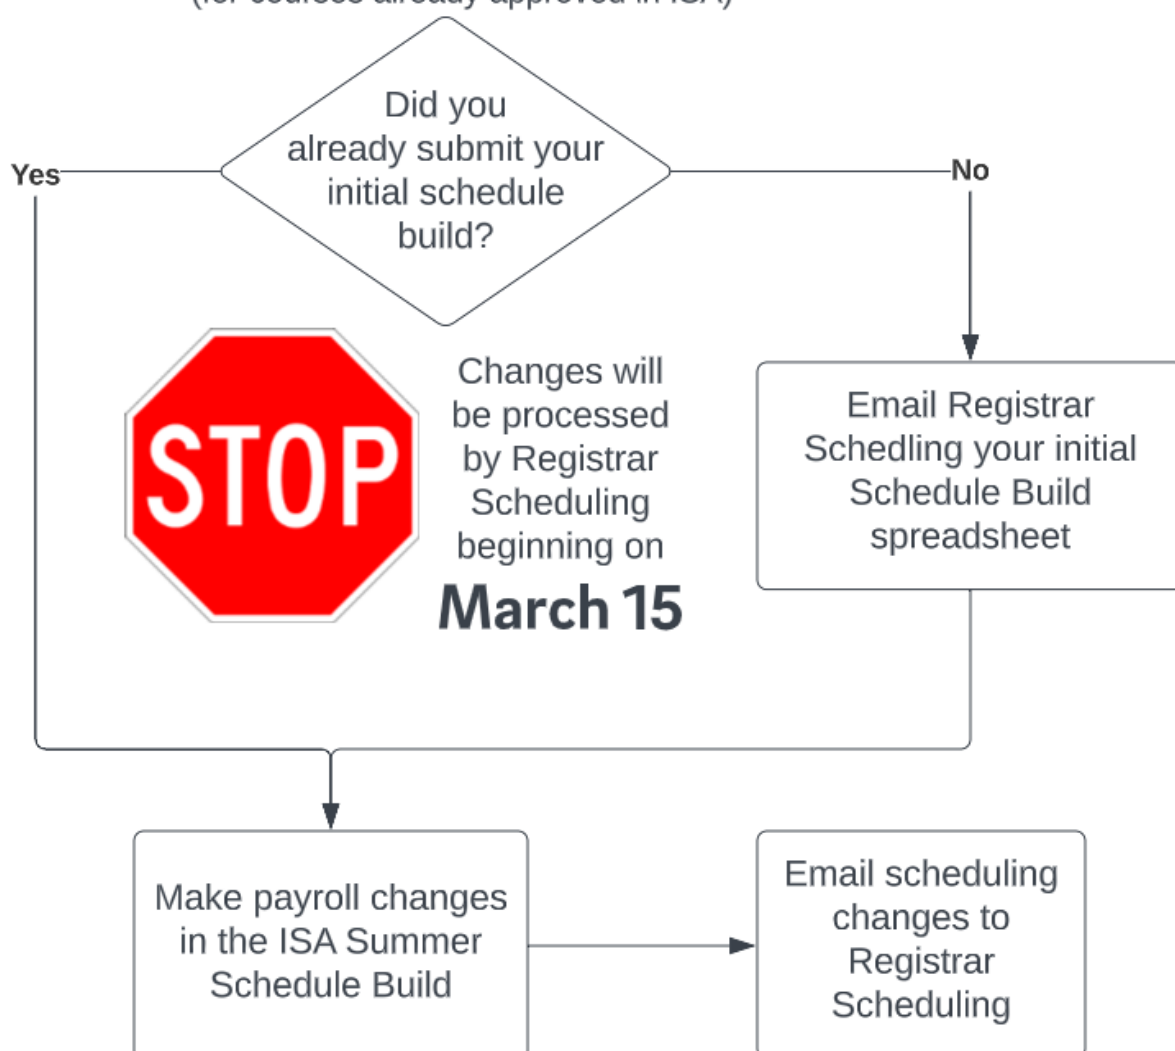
(for courses already approved in ISA)

Did you already submit your initial schedule build?

Yes

No

STOP

Changes will be processed by Registrar Scheduling beginning on March 15

Email Registrar Schedling your initial Schedule Build spreadsheet

Make payroll changes in the ISA Summer Schedule Build

Email scheduling changes to Registrar Scheduling